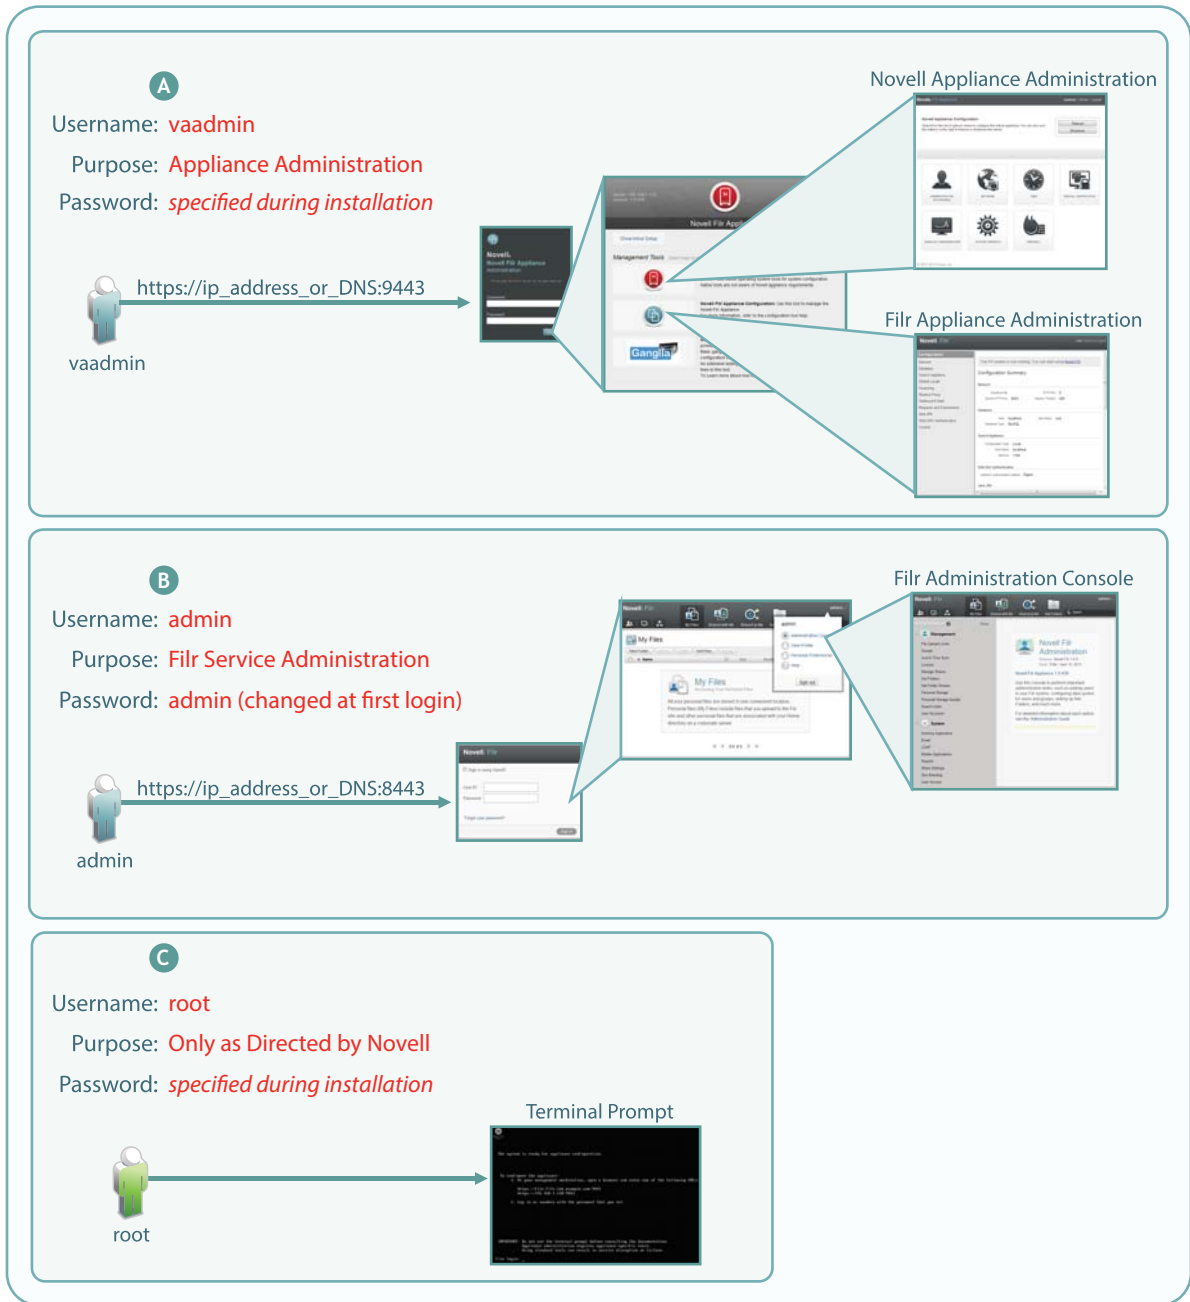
A

Username: vaadmin

Purpose: Appliance Administration

Password: specified during installation

https://ip_address_or_DNS:9443

vaadmin

Novell Appliance Administration

Novell Filr Appliance

Ganglia

Filr Appliance Administration

B

Username: admin

Purpose: Filr Service Administration

Password: admin (changed at first login)

https://ip_address_or_DNS:8443

admin

Filr Administration Console

My Files

Novell Filr Administration

C

Username: root

Purpose: Only as Directed by Novell

Password: specified during installation

Terminal Prompt

root